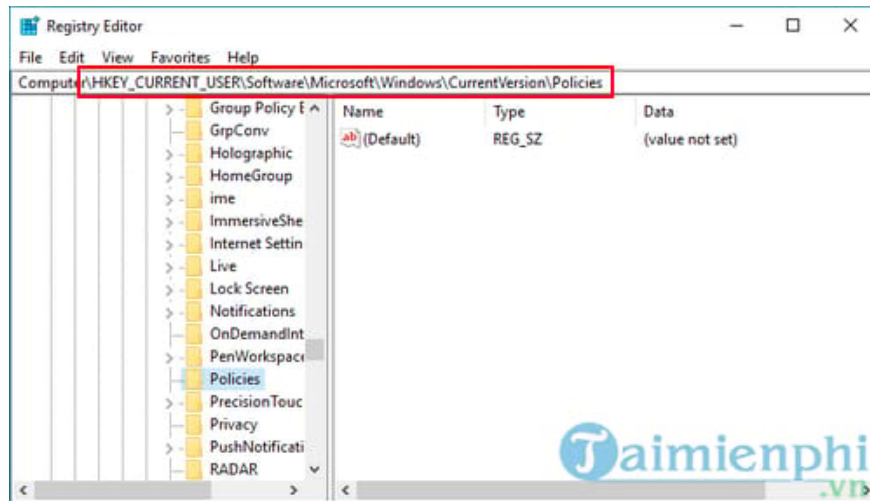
Registry Editor

File Edit View Favorites Help

Computer\HKEY_CURRENT_USER\Software\Microsoft\Windows\CurrentVersion\Policies

Group Policy E
GrpConv
Holographic
HomeGroup
ime
ImmersiveShe
Internet Settin
Live
Lock Screen
Notifications
OnDemandInt
PenWorkspace
Policies
PrecisionTouc
Privacy
PushNotificati
RADAR

| Name | Type | Data |
|---|---|---|
| ab (Default) | REG_SZ | (value not set) |

Taimienphi
.vn